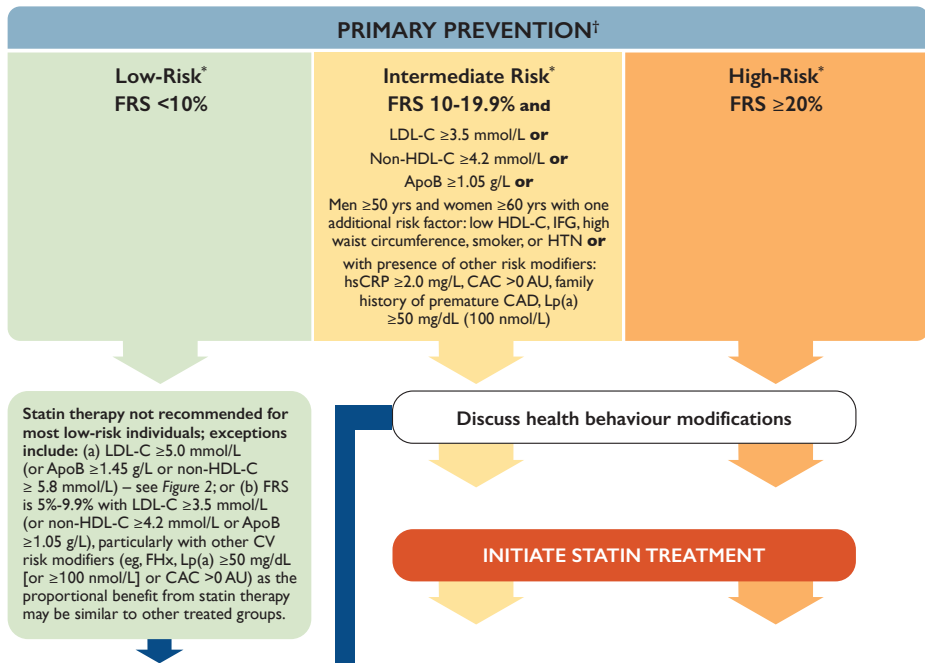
PRIMARY PREVENTION†

Low-Risk*
FRS <10%

Intermediate Risk*
FRS 10-19.9% and

LDL-C ≥3.5 mmol/L or

Non-HDL-C ≥4.2 mmol/L or

ApoB ≥1.05 g/L or

Men ≥50 yrs and women ≥60 yrs with one additional risk factor: low HDL-C, IFG, high waist circumference, smoker, or HTN or

with presence of other risk modifiers: hsCRP ≥2.0 mg/L, CAC >0 AU, family history of premature CAD, Lp(a) ≥50 mg/dL (100 nmol/L)

High-Risk*
FRS ≥20%

Statin therapy not recommended for most low-risk individuals; exceptions include: (a) LDL-C ≥5.0 mmol/L (or ApoB ≥1.45 g/L or non-HDL-C ≥ 5.8 mmol/L) – see Figure 2; or (b) FRS is 5%-9.9% with LDL-C ≥3.5 mmol/L (or non-HDL-C ≥4.2 mmol/L or ApoB ≥1.05 g/L), particularly with other CV risk modifiers (eg, FHx, Lp(a) ≥50 mg/dL [or ≥100 nmol/L] or CAC >0 AU) as the proportional benefit from statin therapy may be similar to other treated groups.

Discuss health behaviour modifications

INITIATE STATIN TREATMENT